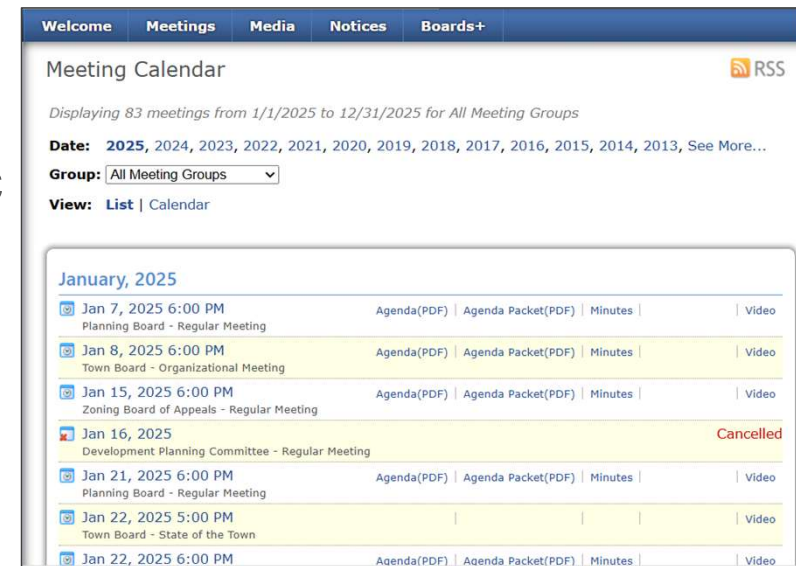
Welcome Meetings Media Notices Boards+

Meeting Calendar

RSS

Displaying 83 meetings from 1/1/2025 to 12/31/2025 for All Meeting Groups

Date: 2025, 2024, 2023, 2022, 2021, 2020, 2019, 2018, 2017, 2016, 2015, 2014, 2013, See More...

Group: All Meeting Groups

View: List | Calendar

January, 2025

| | | |
|---|---|---|
| Jan 7, 2025 6:00 PM<br>Planning Board - Regular Meeting | Agenda(PDF) \| Agenda Packet(PDF) \| Minutes \| | \| Video |
| Jan 8, 2025 6:00 PM<br>Town Board - Organizational Meeting | Agenda(PDF) \| Agenda Packet(PDF) \| Minutes \| | \| Video |
| Jan 15, 2025 6:00 PM<br>Zoning Board of Appeals - Regular Meeting | Agenda(PDF) \| Agenda Packet(PDF) \| Minutes \| | \| Video |
| Jan 16, 2025<br>Development Planning Committee - Regular Meeting | | Cancelled |
| Jan 21, 2025 6:00 PM<br>Planning Board - Regular Meeting | Agenda(PDF) \| Agenda Packet(PDF) \| Minutes \| | \| Video |
| Jan 22, 2025 5:00 PM<br>Town Board - State of the Town | \| \| | \| Video |
| Jan 22, 2025 6:00 PM | Agenda(PDF) \| Agenda Packet(PDF) \| Minutes \| | \| Video |